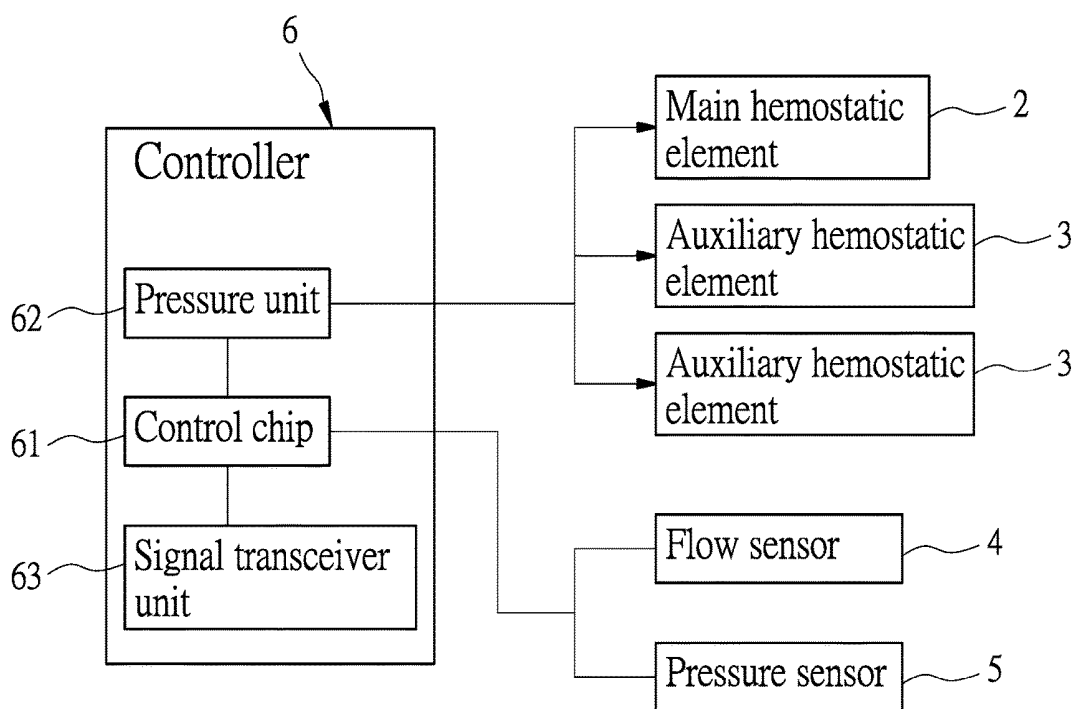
6

Controller

62 Pressure unit

61 Control chip

63 Signal transceiver unit

Main hemostatic element 2

Auxiliary hemostatic element 3

Auxiliary hemostatic element 3

Flow sensor 4

Pressure sensor 5